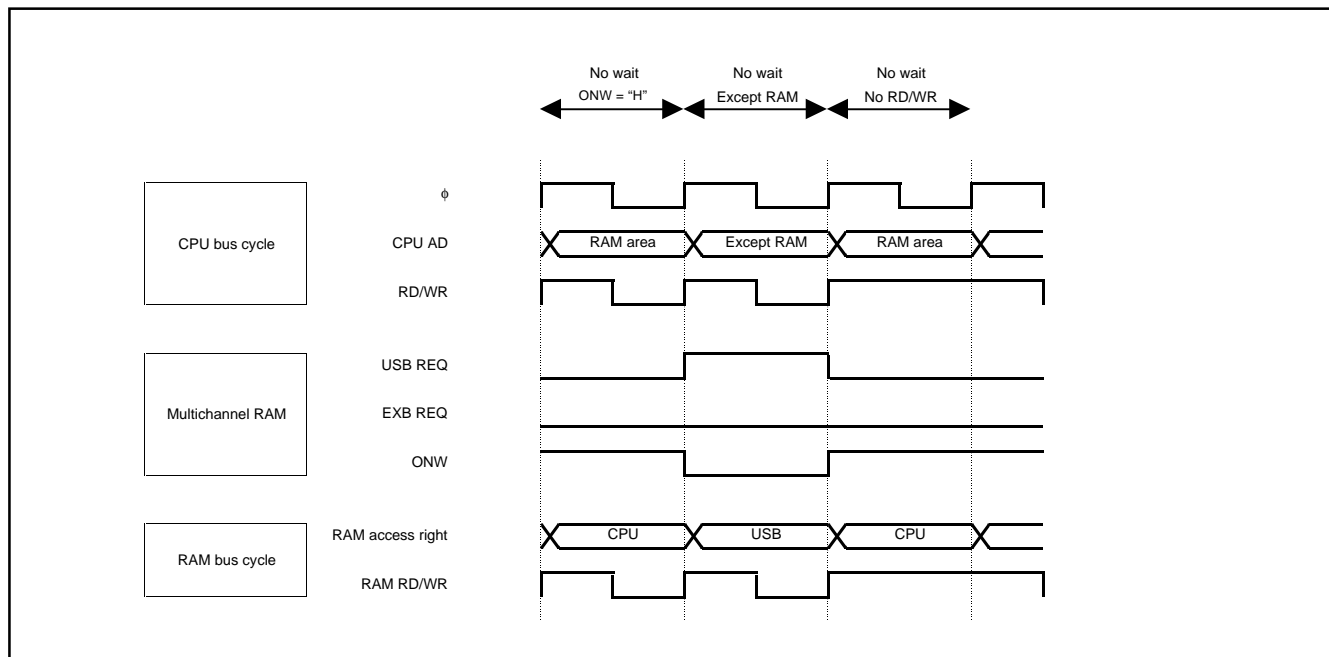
No wait
ONW = "H"

No wait
Except RAM

No wait
No RD/WR

CPU bus cycle

$\phi$

CPU AD

RAM area

Except RAM

RAM area

RD/WR

Multichannel RAM

USB REQ

EXB REQ

ONW

RAM bus cycle

RAM access right

CPU

USB

CPU

RAM RD/WR